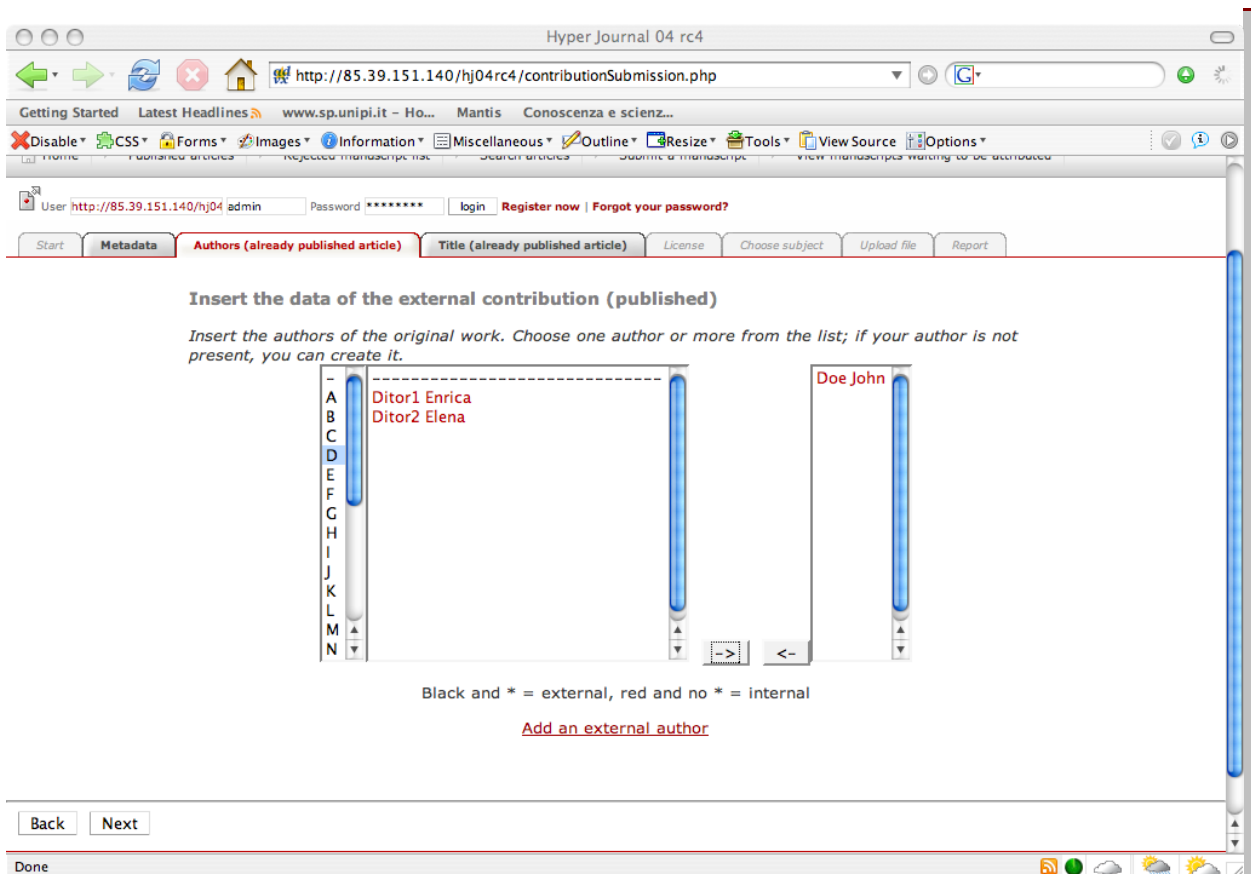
Hyper Journal 04 rc4

http://85.39.151.140/hj04rc4/contributionSubmission.php

Getting Started Latest Headlines www.sp.unipi.it - Ho... Mantis Conoscenza e scienz...

Disable CSS Forms Images Information Miscellaneous Outline Resize Tools View Source Options

Home Published articles Rejected manuscript list Search articles Submit a manuscript View manuscripts waiting to be attributed

User http://85.39.151.140/hj04 admin Password ******** login Register now | Forgot your password?

Start Metadata Authors (already published article) Title (already published article) License Choose subject Upload file Report

Insert the data of the external contribution (published)

Insert the authors of the original work. Choose one author or more from the list; if your author is not present, you can create it.

-
A
B
C
D
E
F
G
H
I
J
K
L
M
N

------------------------------
Ditor1 Enrica
Ditor2 Elena

Doe John

->
<-

Black and * = external, red and no * = internal

Add an external author

Back Next

Done